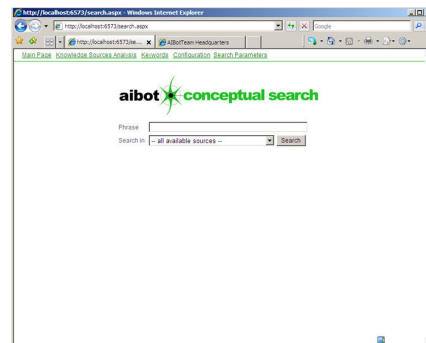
http://localhost:6573/search.aspx - Windows Internet Explorer

http://localhost:6573/search.aspx

Google

http://localhost:6573/se...

AIBotTeam Headquarters

Main Page Knowledge Sources Analysis Keywords Configuration Search Parameters

aibot conceptual search

Phrase

Search in -- all available sources --

Search